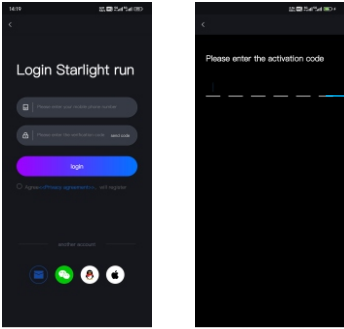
14:39

<

Login Starlight run

Please enter your mobile phone number

Please enter the verification code

Send code

login

I agree to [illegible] and register

another account

<

Please enter the activation code